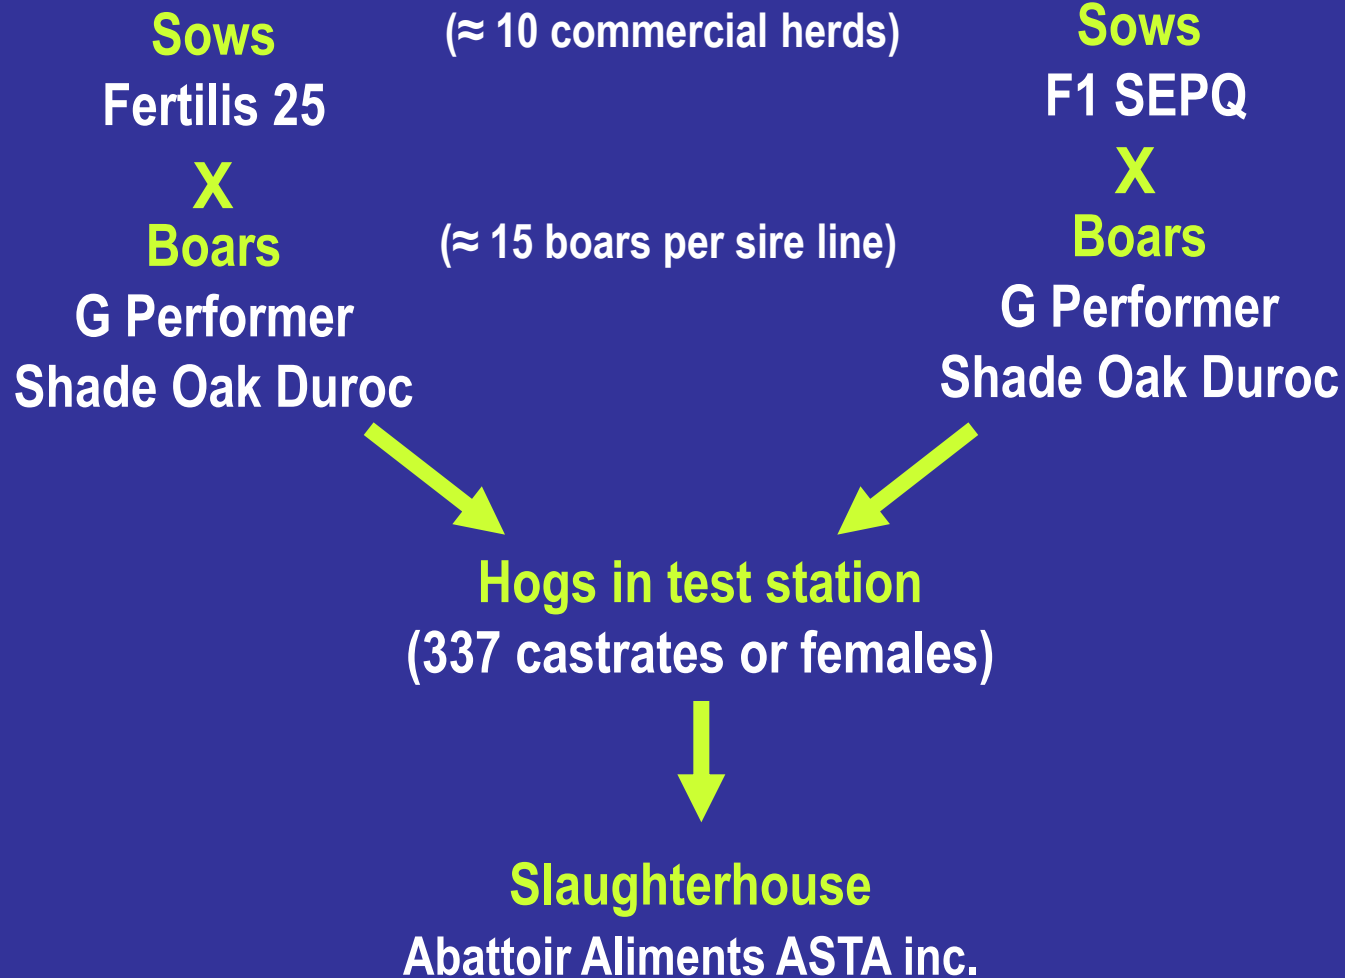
Sows
Fertilis 25
X
Boars
G Performer
Shade Oak Duroc

(≈ 10 commercial herds)

(≈ 15 boars per sire line)

Sows
F1 SEPQ
X
Boars
G Performer
Shade Oak Duroc

Hogs in test station
(337 castrates or females)

Slaughterhouse
Abattoir Aliments ASTA inc.